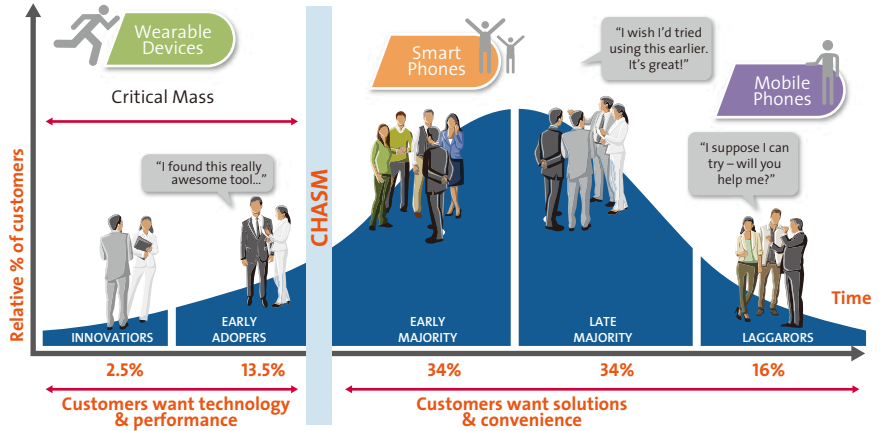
Wearable Devices

Critical Mass

Relative % of customers

"I found this really awesome tool..."

CHASM

Smart Phones

"I wish I'd tried using this earlier. It's great!"

Mobile Phones

"I suppose I can try – will you help me?"

Time

INNOVATORS

EARLY ADOPERS

EARLY MAJORITY

LATE MAJORITY

LAGGARORS

2.5%

13.5%

34%

34%

16%

Customers want technology & performance

Customers want solutions & convenience